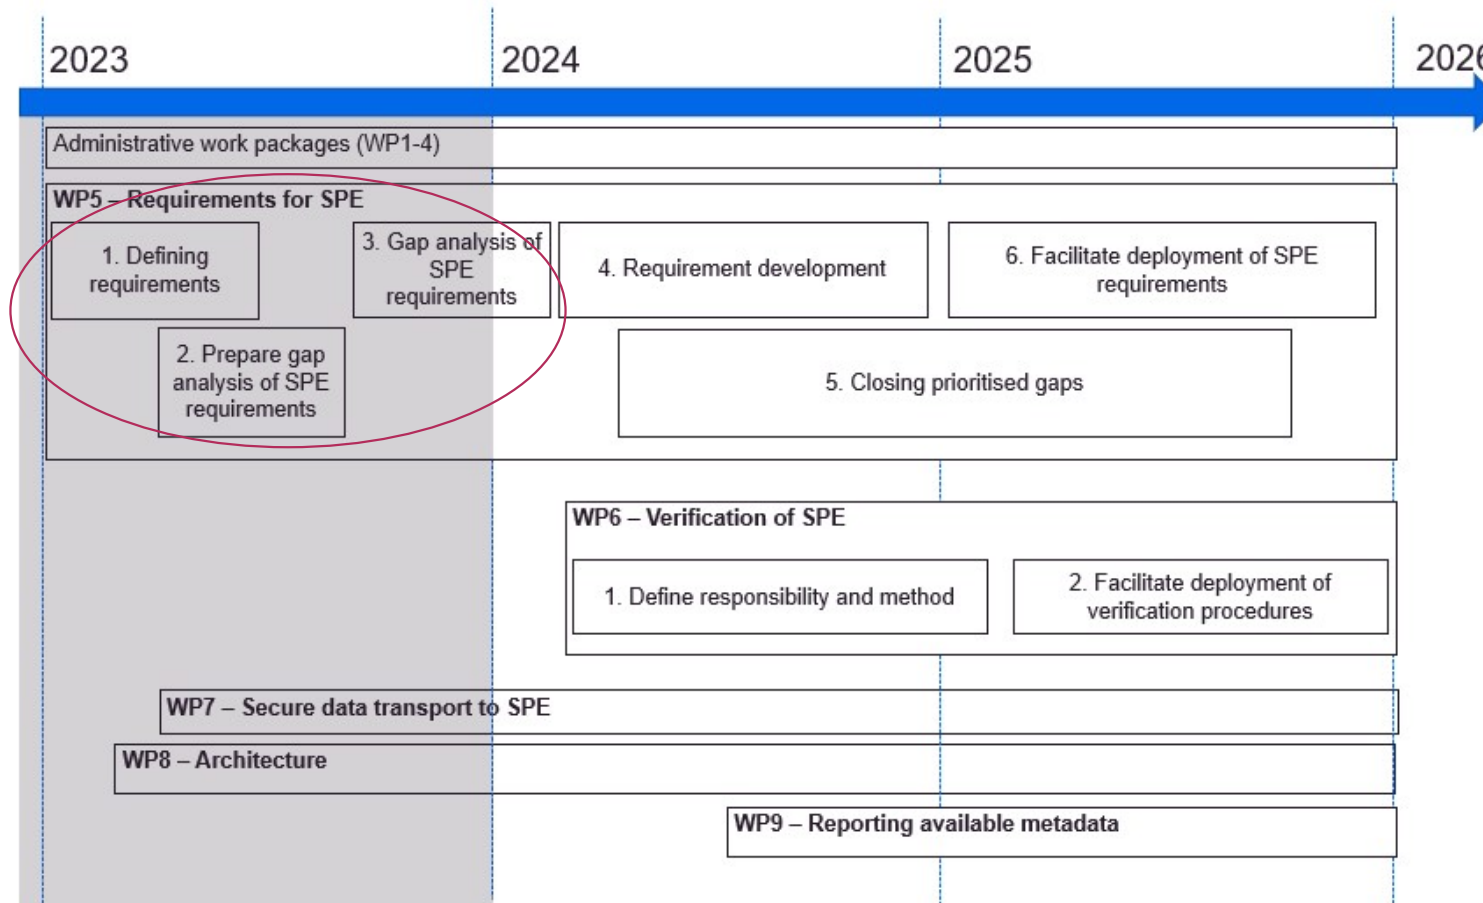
2023
2024
2025
202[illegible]

Administrative work packages (WP1-4)

WP5 – Requirements for SPE

1. Defining requirements

3. Gap analysis of SPE requirements

4. Requirement development

6. Facilitate deployment of SPE requirements

2. Prepare gap analysis of SPE requirements

5. Closing prioritised gaps

WP6 – Verification of SPE

1. Define responsibility and method

2. Facilitate deployment of verification procedures

WP7 – Secure data transport to SPE

WP8 – Architecture

WP9 – Reporting available metadata